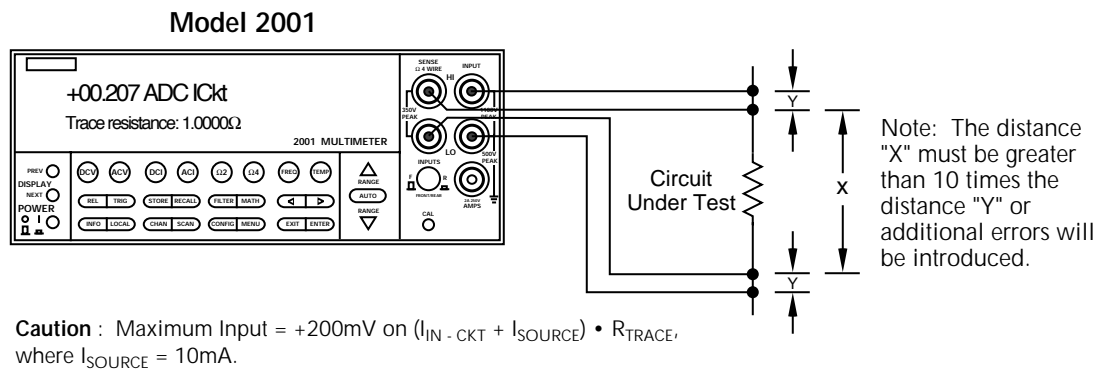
Model 2001

+00.207 ADC ICkt

Trace resistance: 1.0000Ω

2001 MULTIMETER

PREV
DISPLAY
NEXT
POWER

DCV ACV DCI ACI Ω2 Ω4 FREQ TEMP

REL TRIG STORE RECALL FILTER MATH

INFO LOCAL CHAN SCAN CONFIG MENU EXIT ENTER

RANGE
AUTO
RANGE

SENSE Ω 4 WIRE
INPUT
HI
350V PEAK
LO
1100V PEAK
500V PEAK
INPUTS
F R
FRONT/REAR
2A 250V AMPS
CAL

Y

X

Y

Circuit Under Test

Note: The distance "X" must be greater than 10 times the distance "Y" or additional errors will be introduced.

**Caution** : Maximum Input = +200mV on ($I_{IN - CKT}$ + $I_{SOURCE}$) • $R_{TRACE}$, where $I_{SOURCE}$ = 10mA.